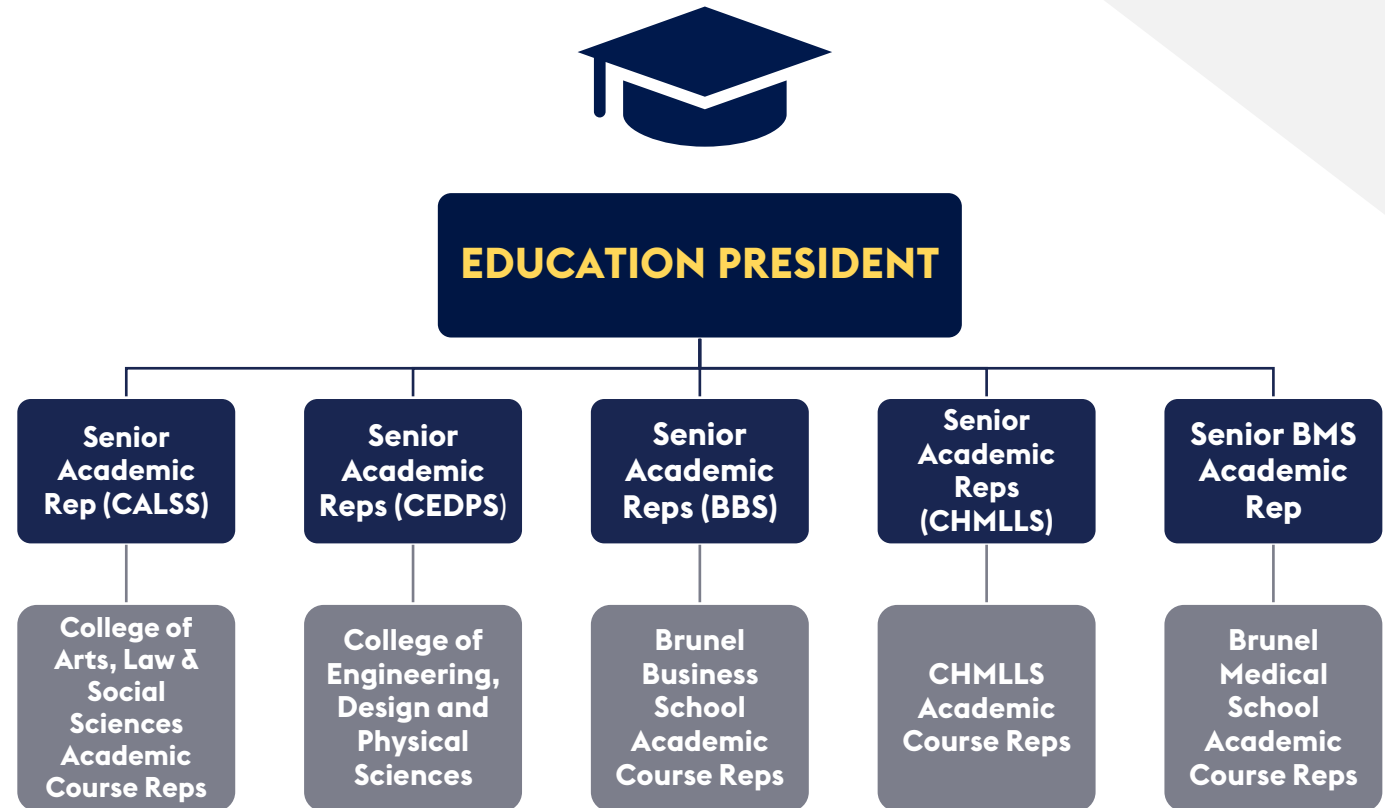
EDUCATION PRESIDENT

Senior Academic Rep (CALSS)

Senior Academic Reps (CEDPS)

Senior Academic Reps (BBS)

Senior Academic Reps (CHMLLS)

Senior BMS Academic Rep

College of Arts, Law & Social Sciences Academic Course Reps

College of Engineering, Design and Physical Sciences

Brunel Business School Academic Course Reps

CHMLLS Academic Course Reps

Brunel Medical School Academic Course Reps